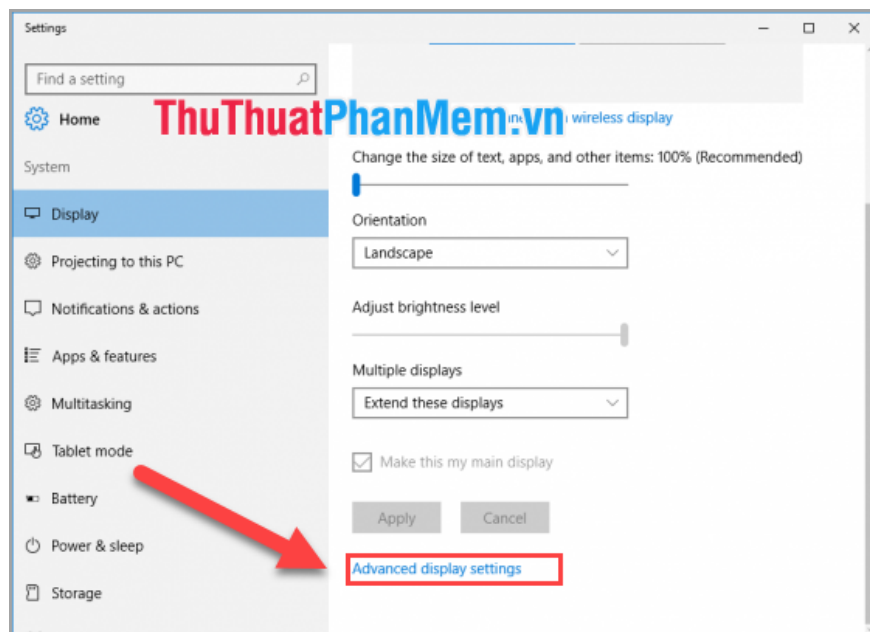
Settings

Find a setting

Home

System

Display

Projecting to this PC

Notifications & actions

Apps & features

Multitasking

Tablet mode

Battery

Power & sleep

Storage

ThuThuatPhanMem.vn

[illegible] wireless display

Change the size of text, apps, and other items: 100% (Recommended)

Orientation

Landscape

Adjust brightness level

Multiple displays

Extend these displays

Make this my main display

Apply

Cancel

Advanced display settings